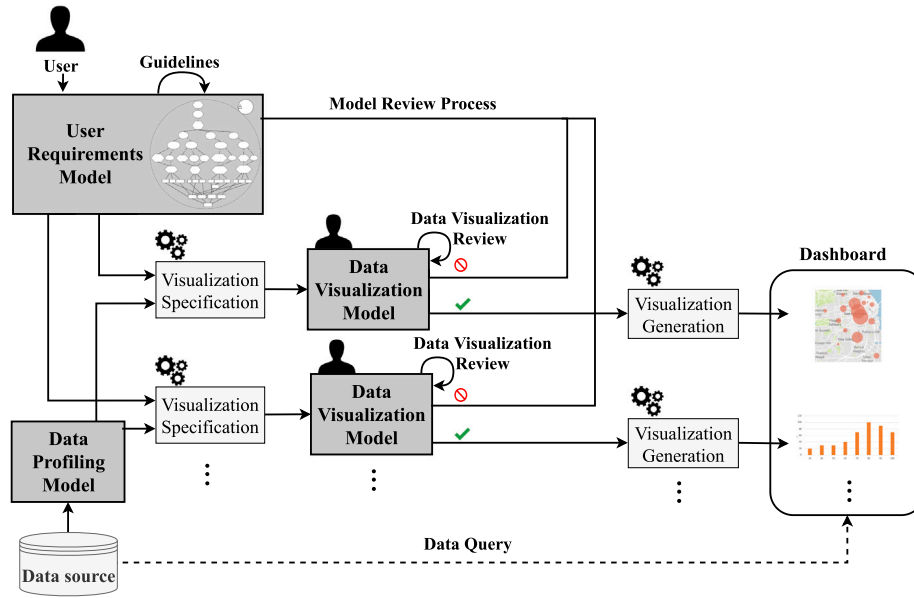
User

Guidelines

Model Review Process

User Requirements Model

Data Visualization Review

Visualization Specification

Data Visualization Model

Visualization Generation

Dashboard

Data Visualization Review

Visualization Specification

Data Visualization Model

Visualization Generation

Data Profiling Model

Data source

Data Query